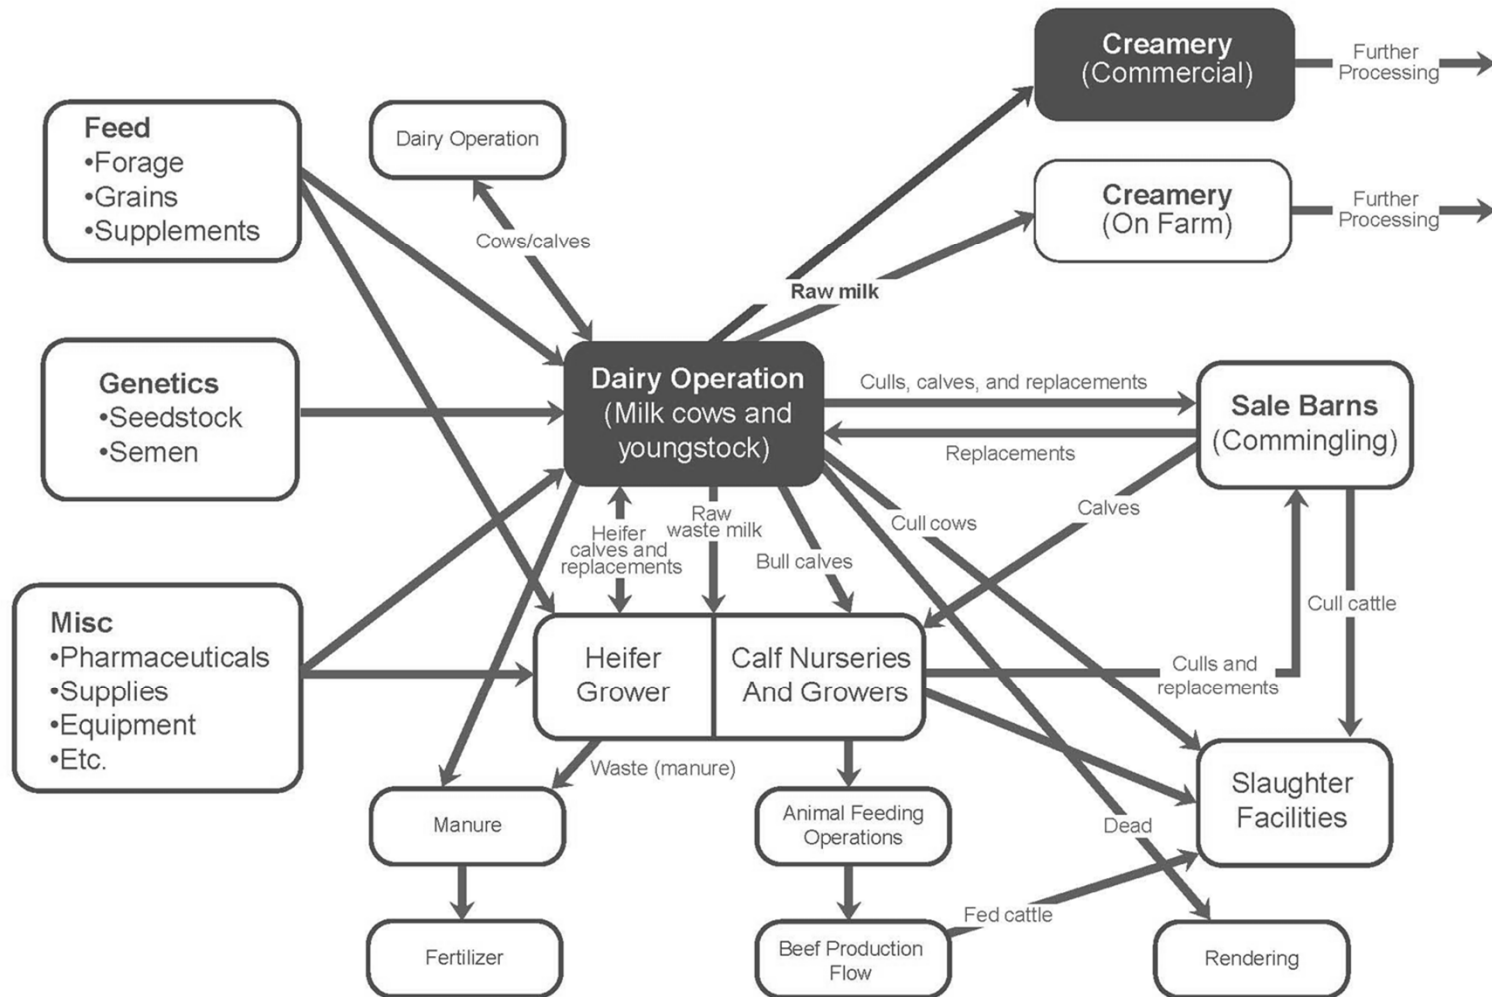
Creamery (Commercial)

Further Processing

Feed
•Forage
•Grains
•Supplements

Dairy Operation

Creamery (On Farm)

Further Processing

Cows/calves

Raw milk

Genetics
•Seedstock
•Semen

Dairy Operation (Milk cows and youngstock)

Culls, calves, and replacements

Sale Barns (Commingling)

Replacements

Heifer calves and replacements

Raw waste milk

Bull calves

Cull cows

Calves

Misc
•Pharmaceuticals
•Supplies
•Equipment
•Etc.

Heifer Grower

Calf Nurseries And Growers

Cull cattle

Culls and replacements

Waste (manure)

Manure

Animal Feeding Operations

Dead

Slaughter Facilities

Fed cattle

Fertilizer

Beef Production Flow

Rendering